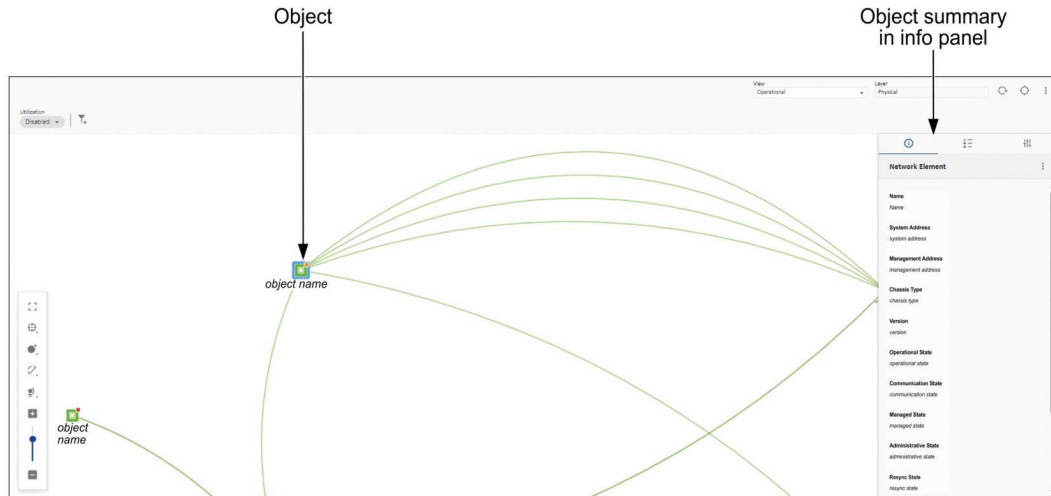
Object

Object summary in info panel

View
Operational

Layer
Physical

Utilization
Disabled

object name

object name

Network Element

Name
Name

System Address
system address

Management Address
management address

Chassis Type
chassis type

Version
version

Operational State
operational state

Communication State
communication state

Managed State
managed state

Administrative State
administrative state

Resync State
resync state